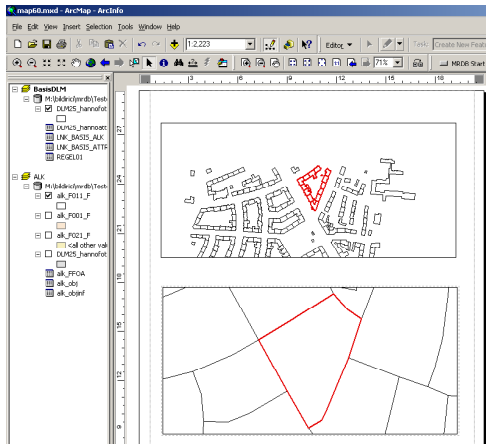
map60.mxd - ArcMap - ArcInfo

File Edit View Insert Selection Tools Window Help

1:2.223

Editor

Task: Create New Feat

71%

MRDB Start

BasisDLM
M:\bildiric\mrdb\Test
DLM25_hannof
DLM25_hannov
LNK_BASIS_ALK
LNK_BASIS_ATTR
REGEL01

ALK
M:\bildiric\mrdb\Test
alk_F011_F
alk_F001_F
alk_F021_F
<all other val
DLM25_hannof
alk_FFOA
alk_obj
alk_objinf

3
6
9
12
15
18

27
24
21
18